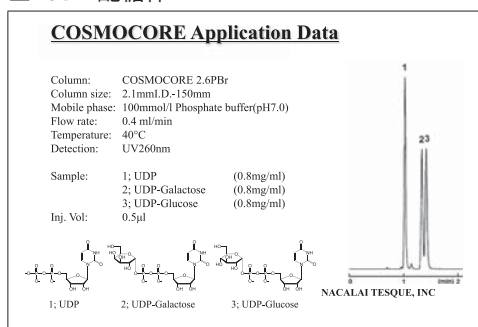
COSMOCORE Application Data

Column: COSMOCORE 2.6PBr
Column size: 2.1mmI.D.-150mm
Mobile phase: 100mmol/l Phosphate buffer(pH7.0)
Flow rate: 0.4 ml/min
Temperature: 40°C
Detection: UV260nm

Sample: 1; UDP (0.8mg/ml)
2; UDP-Galactose (0.8mg/ml)
3; UDP-Glucose (0.8mg/ml)
Inj. Vol: 0.5μl

1; UDP
2; UDP-Galactose
3; UDP-Glucose

1
2 3
0 1 (min) 2

NACALAI TESQUE, INC